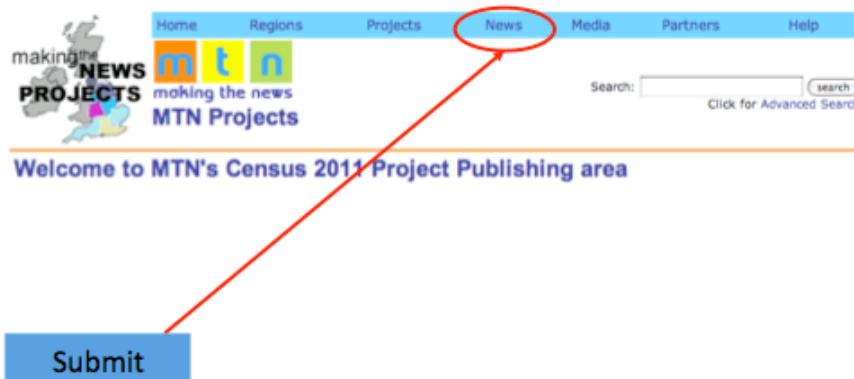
Home Regions Projects News Media Partners Help

making the NEWS PROJECTS

m t n

making the news

MTN Projects

Search: search

Click for Advanced Search

Welcome to MTN's Census 2011 Project Publishing area

Submit